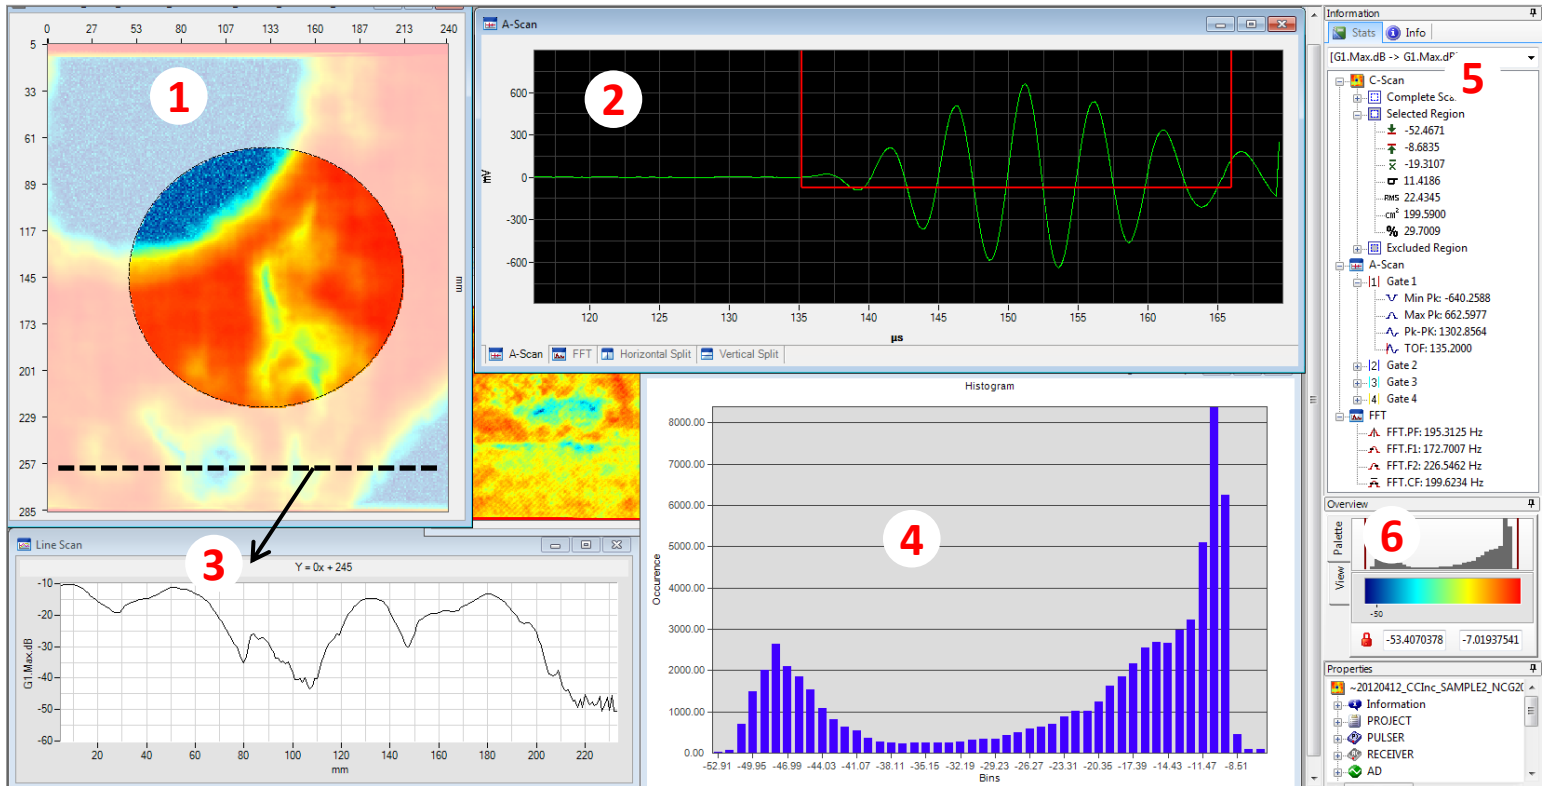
0 27 53 80 107 133 160 187 213 240

5 33 61 89 117 145 173 201 229 257 285

mm

1

A-Scan

2

600 300 0 -300 -600

mV

120 125 130 135 140 145 150 155 160 165

µs

A-Scan FFT Horizontal Split Vertical Split

Information

Stats Info

[G1.Max.dB -> G1.Max.dB

5

C-Scan
Complete Sca
Selected Region
-52.4671
-8.6835
-19.3107
11.4186
RMS 22.4345
cm² 199.5900
% 29.7009
Excluded Region
A-Scan
|1| Gate 1
Min Pk: -640.2588
Max Pk: 662.5977
Pk-PK: 1302.8564
TOF: 135.2000
|2| Gate 2
|3| Gate 3
|4| Gate 4
FFT
FFT.PF: 195.3125 Hz
FFT.F1: 172.7007 Hz
FFT.F2: 226.5462 Hz
FFT.CF: 199.6234 Hz

Overview

6

Palette

View

-50

-53.4070378 -7.01937541

Properties

~20120412_CCInc_SAMPLE2_NCG2
Information
PROJECT
PULSER
RECEIVER
AD

Line Scan

3

Y = 0x + 245

-10 -20 -30 -40 -50 -60

G1.Max.dB

20 40 60 80 100 120 140 160 180 200 220

mm

Histogram

4

8000.00 7000.00 6000.00 5000.00 4000.00 3000.00 2000.00 1000.00 0.00

Occurence

-52.91 -49.95 -46.99 -44.03 -41.07 -38.11 -35.15 -32.19 -29.23 -26.27 -23.31 -20.35 -17.39 -14.43 -11.47 -8.51

Bins